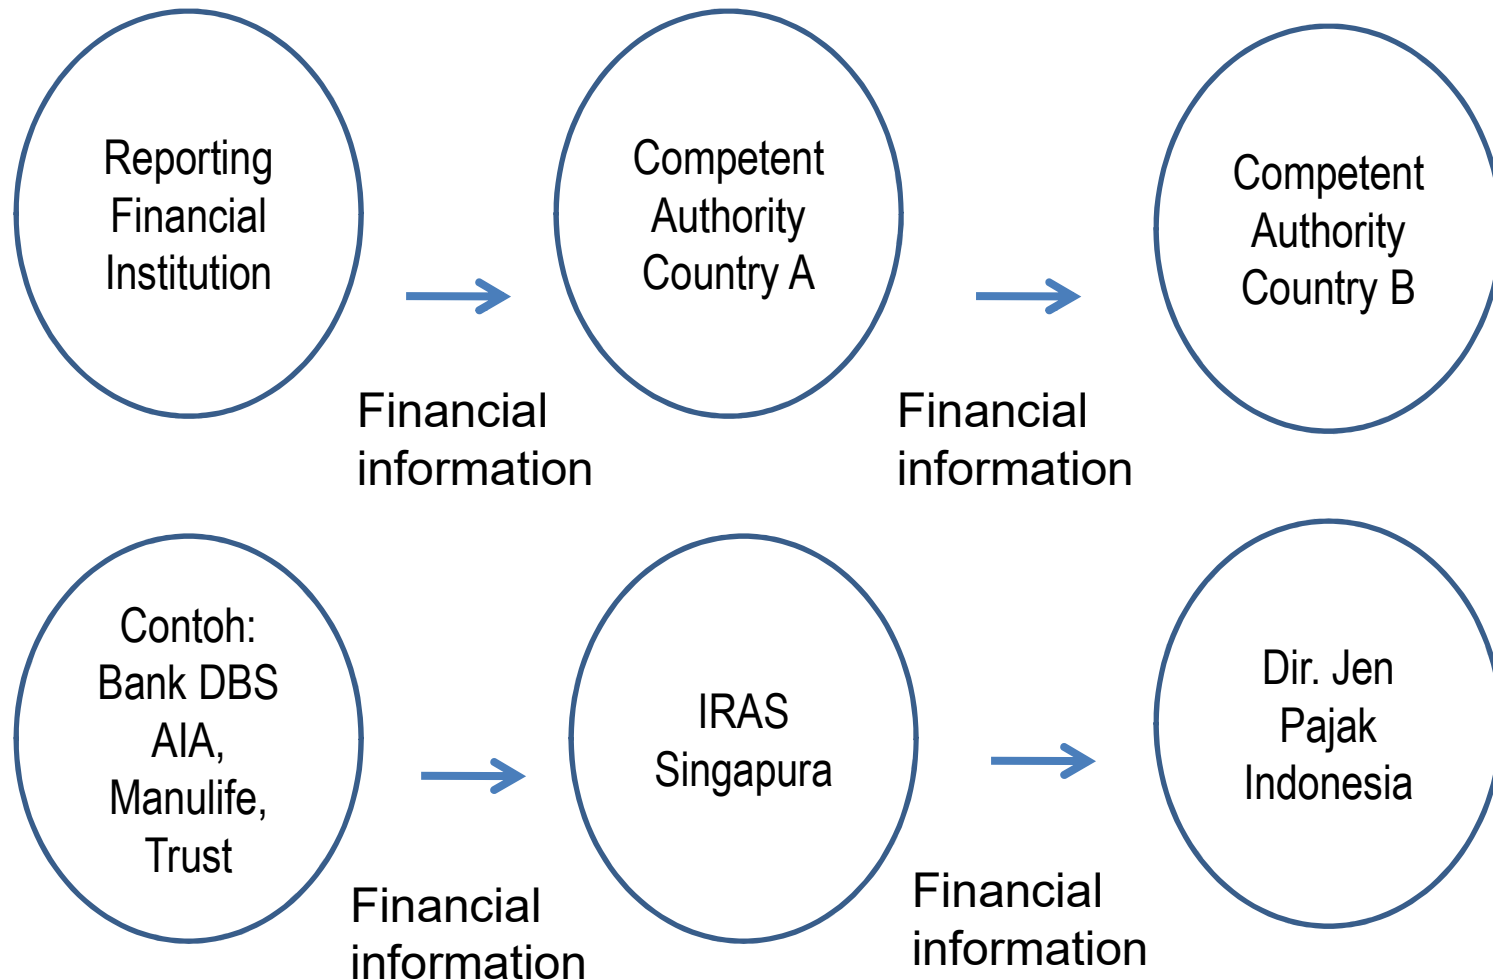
Reporting Financial Institution

Financial information

Competent Authority Country A

Financial information

Competent Authority Country B

Contoh: Bank DBS AIA, Manulife, Trust

Financial information

IRAS Singapura

Financial information

Dir. Jen Pajak Indonesia